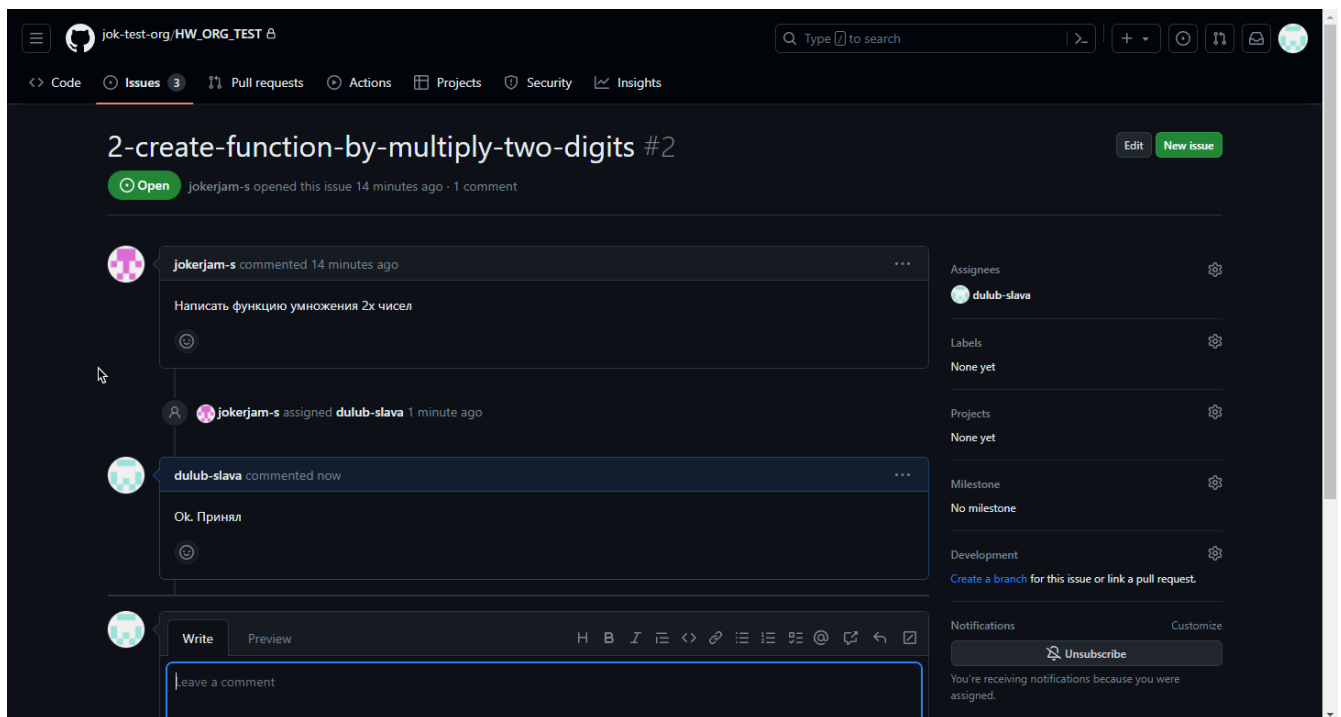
jok-test-org/HW_ORG_TEST

Type / to search

Code Issues 3 Pull requests Actions Projects Security Insights

2-create-function-by-multiply-two-digits #2

Edit New issue

Open jokerjam-s opened this issue 14 minutes ago · 1 comment

jokerjam-s commented 14 minutes ago ···

Написать функцию умножения 2х чисел

jokerjam-s assigned dulub-slava 1 minute ago

dulub-slava commented now ···

Ok. Принял

Write Preview

Leave a comment

Assignees
dulub-slava

Labels
None yet

Projects
None yet

Milestone
No milestone

Development
Create a branch for this issue or link a pull request.

Notifications Customize

Unsubscribe

You're receiving notifications because you were assigned.